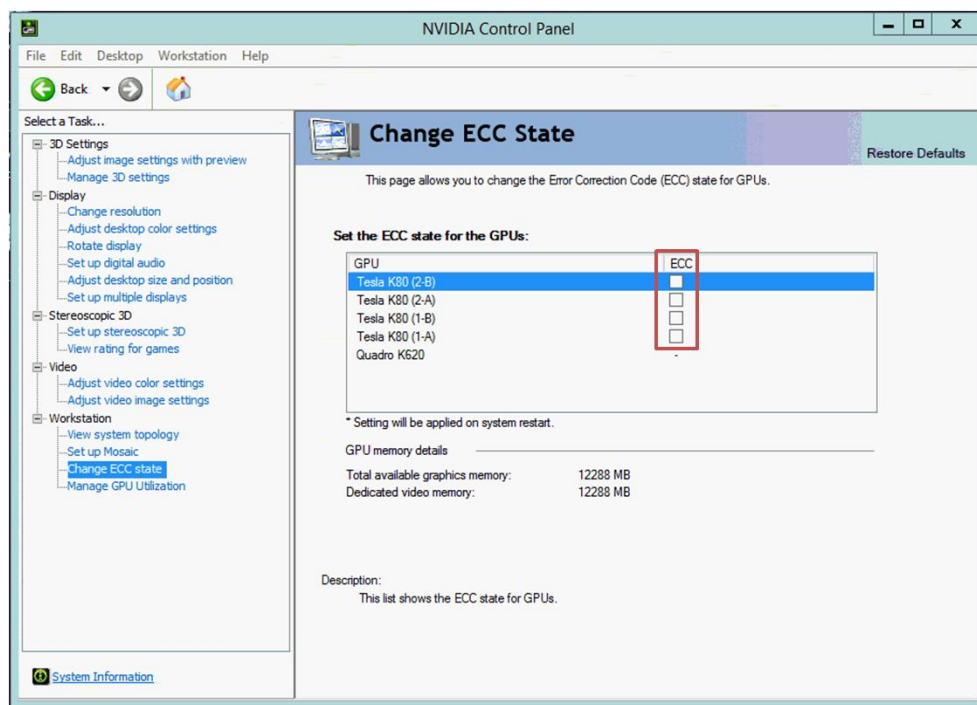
NVIDIA Control Panel

File Edit Desktop Workstation Help

Back

Select a Task...

3D Settings
Adjust image settings with preview
Manage 3D settings
Display
Change resolution
Adjust desktop color settings
Rotate display
Set up digital audio
Adjust desktop size and position
Set up multiple displays
Stereoscopic 3D
Set up stereoscopic 3D
View rating for games
Video
Adjust video color settings
Adjust video image settings
Workstation
View system topology
Set up Mosaic
Change ECC state
Manage GPU Utilization

System Information

Change ECC State

Restore Defaults

This page allows you to change the Error Correction Code (ECC) state for GPUs.

Set the ECC state for the GPUs:

| GPU | ECC |
|---|---|
| Tesla K80 (2-B) | ☐ |
| Tesla K80 (2-A) | ☐ |
| Tesla K80 (1-B) | ☐ |
| Tesla K80 (1-A) | ☐ |
| Quadro K620 | - |

* Setting will be applied on system restart.

GPU memory details

Total available graphics memory: 12288 MB
Dedicated video memory: 12288 MB

Description:
This list shows the ECC state for GPUs.